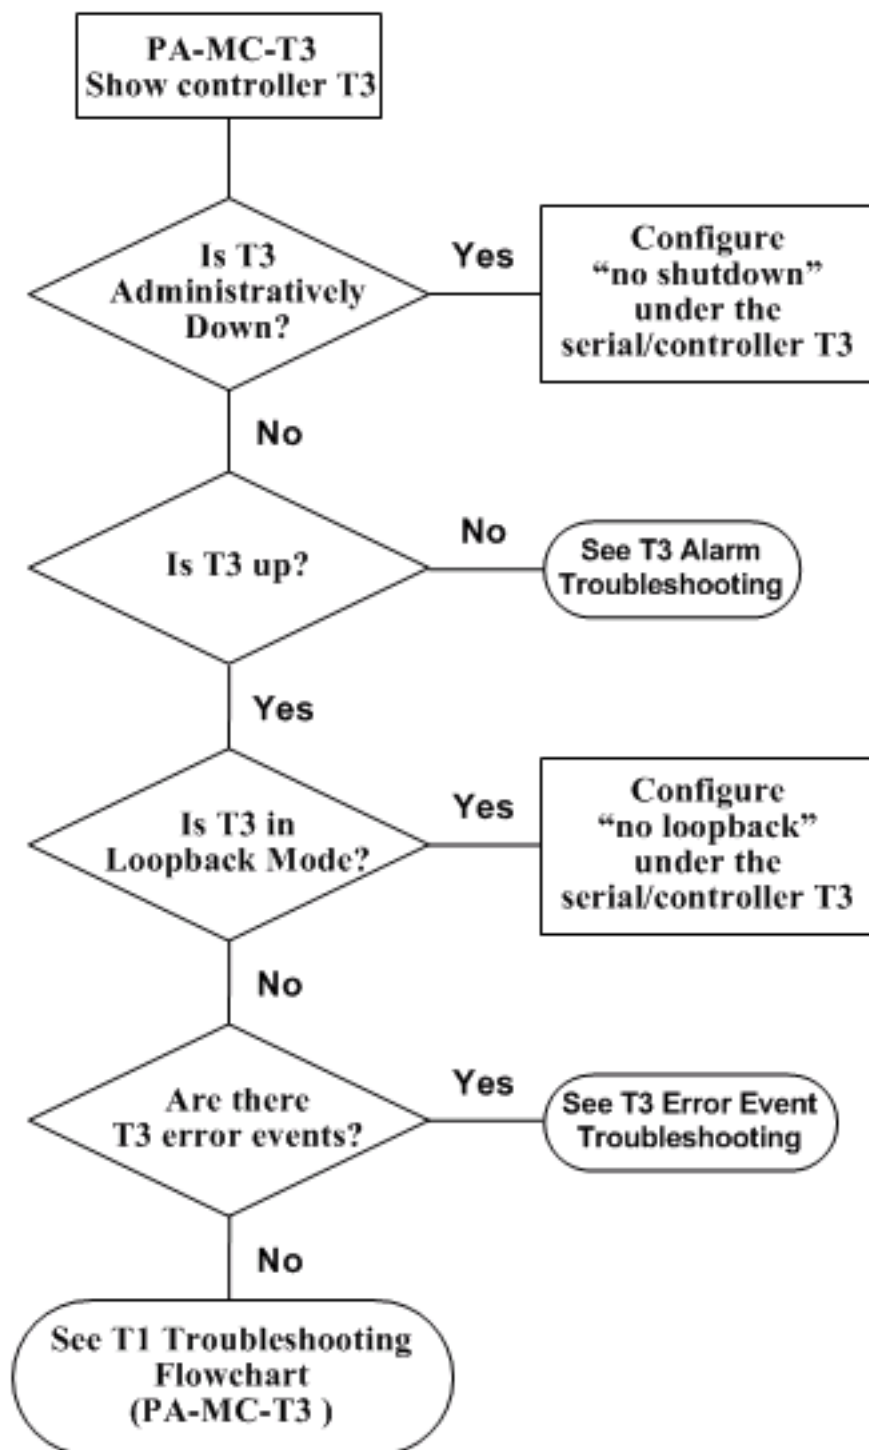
PA-MC-T3
Show controller T3

Is T3 Administratively Down?

Yes

Configure “no shutdown” under the serial/controller T3

No

Is T3 up?

No

See T3 Alarm Troubleshooting

Yes

Is T3 in Loopback Mode?

Yes

Configure “no loopback” under the serial/controller T3

No

Are there T3 error events?

Yes

See T3 Error Event Troubleshooting

No

See T1 Troubleshooting Flowchart (PA-MC-T3 )